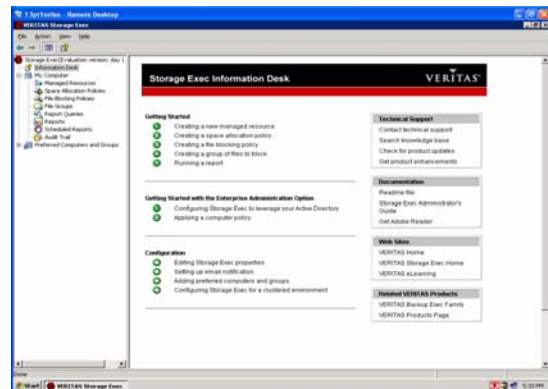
53pt1mike - Remote Desktop
VERITAS Storage Exec
File Action View Help

Storage Exec(Evaluation version; day 1
Information Desk
My Computer
Managed Resources
Space Allocation Policies
File Blocking Policies
File Groups
Report Queries
Reports
Scheduled Reports
Audit Trail
Preferred Computers and Groups

Storage Exec Information Desk
VERITAS

Getting Started
Creating a new managed resource
Creating a space allocation policy
Creating a file blocking policy
Creating a group of files to block
Running a report

Getting Started with the Enterprise Administration Option
Configuring Storage Exec to leverage your Active Directory
Applying a computer policy

Configuration
Editing Storage Exec properties
Setting up email notification
Adding preferred computers and groups
Configuring Storage Exec for a clustered environment

Technical Support
Contact technical support
Search knowledge base
Check for product updates
Get product enhancements

Documentation
Readme file
Storage Exec Administrator's Guide
Get Adobe Reader

Web Sites
VERITAS Home
VERITAS Storage Exec Home
VERITAS eLearning

Related VERITAS Products
VERITAS Backup Exec Family
VERITAS Products Page

Done
Start
VERITAS Storage Exec
5:33 PM